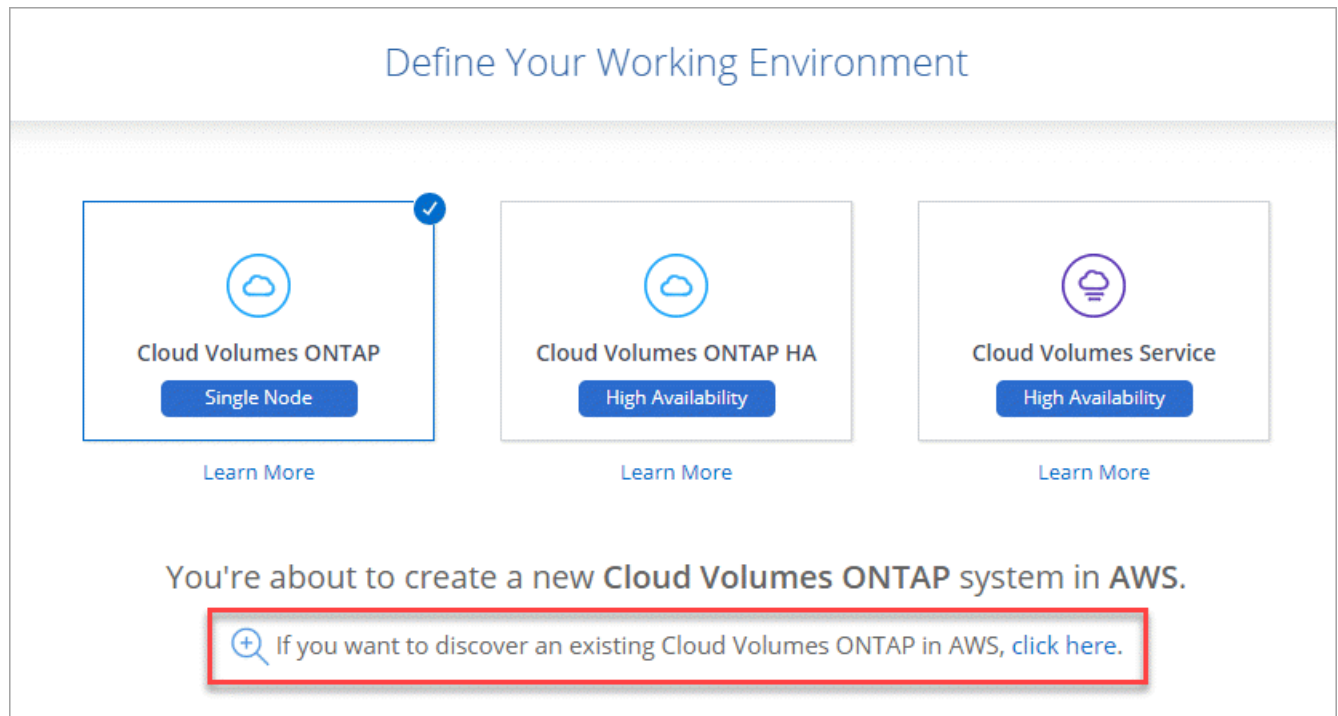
Define Your Working Environment

Cloud Volumes ONTAP
Single Node
Learn More

Cloud Volumes ONTAP HA
High Availability
Learn More

Cloud Volumes Service
High Availability
Learn More

You're about to create a new **Cloud Volumes ONTAP** system in **AWS**.

If you want to discover an existing Cloud Volumes ONTAP in AWS, click here.